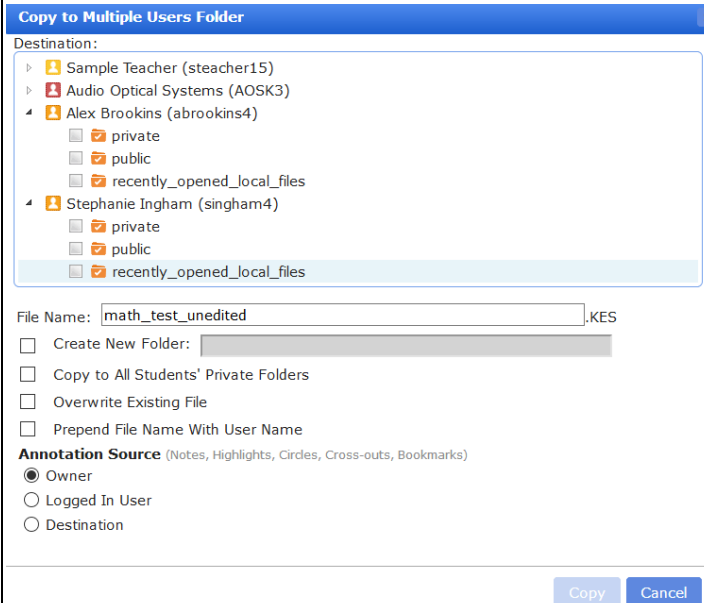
Copy to Multiple Users Folder

Destination:

Sample Teacher (steacher15)
Audio Optical Systems (AOSK3)
Alex Brookins (abrookins4)
private
public
recently_opened_local_files
Stephanie Ingham (singham4)
private
public
recently_opened_local_files

File Name: math_test_unedited .KES

Create New Folder:

Copy to All Students' Private Folders

Overwrite Existing File

Prepend File Name With User Name

Annotation Source (Notes, Highlights, Circles, Cross-outs, Bookmarks)

Owner

Logged In User

Destination

Copy Cancel